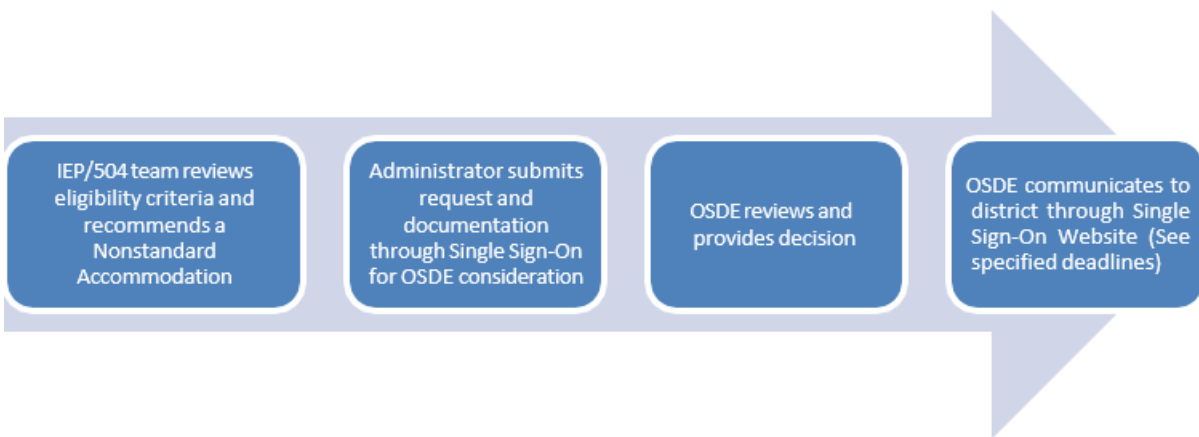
IEP/504 team reviews eligibility criteria and recommends a Nonstandard Accommodation

Administrator submits request and documentation through Single Sign-On for OSDE consideration

OSDE reviews and provides decision

OSDE communicates to district through Single Sign-On Website (See specified deadlines)